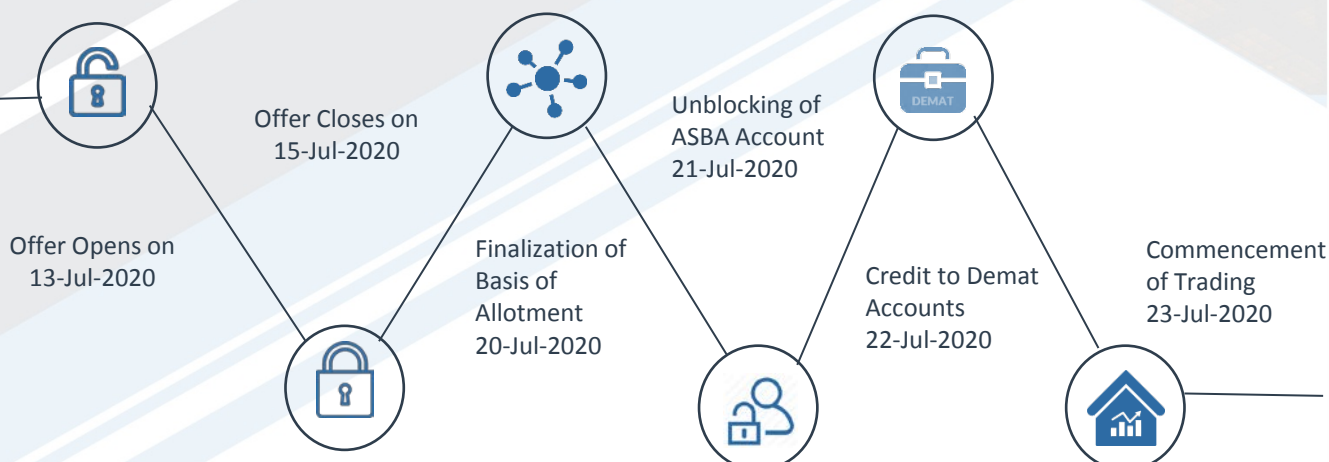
Offer Opens on
13-Jul-2020

Offer Closes on
15-Jul-2020

Finalization of
Basis of
Allotment
20-Jul-2020

Unblocking of
ASBA Account
21-Jul-2020

DEMAT

Credit to Demat
Accounts
22-Jul-2020

Commencement
of Trading
23-Jul-2020